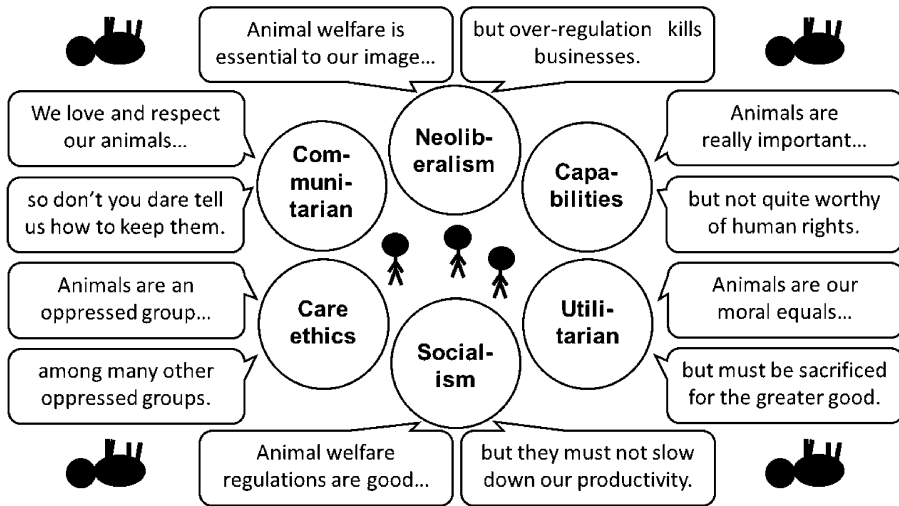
Animal welfare is essential to our image...

but over-regulation kills businesses.

We love and respect our animals...

so don't you dare tell us how to keep them.

Neoliberalism

Communitarian

Capabilities

Animals are really important...

but not quite worthy of human rights.

Animals are an oppressed group...

among many other oppressed groups.

Care ethics

Socialism

Utilitarian

Animals are our moral equals...

but must be sacrificed for the greater good.

Animal welfare regulations are good...

but they must not slow down our productivity.